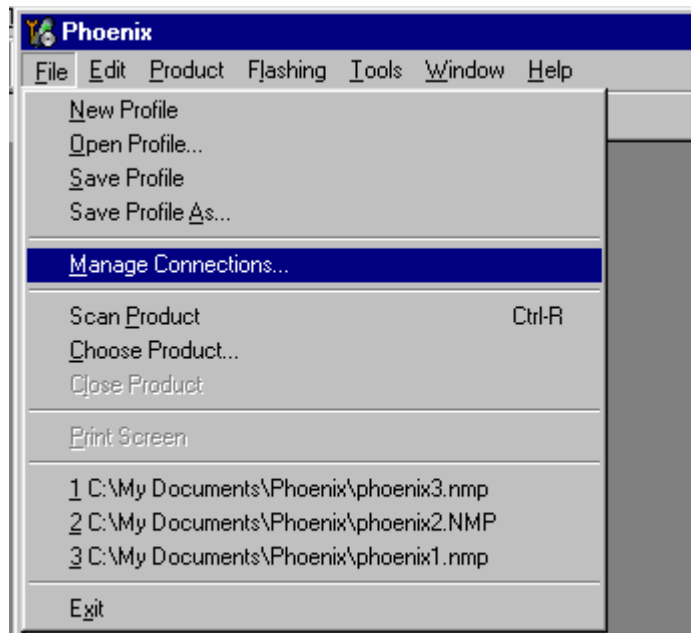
Phoenix
File Edit Product Flashing Tools Window Help

New Profile
Open Profile...
Save Profile
Save Profile As...

Manage Connections...

Scan Product Ctrl-R
Choose Product...
Close Product

Print Screen

1 C:\My Documents\Phoenix\phoenix3.nmp
2 C:\My Documents\Phoenix\phoenix2.NMP
3 C:\My Documents\Phoenix\phoenix1.nmp

Exit